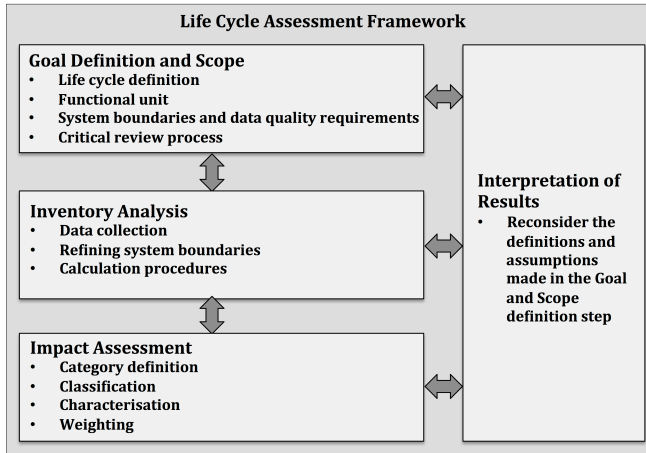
Life Cycle Assessment Framework

Goal Definition and Scope
- Life cycle definition
- Functional unit
- System boundaries and data quality requirements
- Critical review process

Inventory Analysis
- Data collection
- Refining system boundaries
- Calculation procedures

Impact Assessment
- Category definition
- Classification
- Characterisation
- Weighting

Interpretation of Results
- Reconsider the definitions and assumptions made in the Goal and Scope definition step